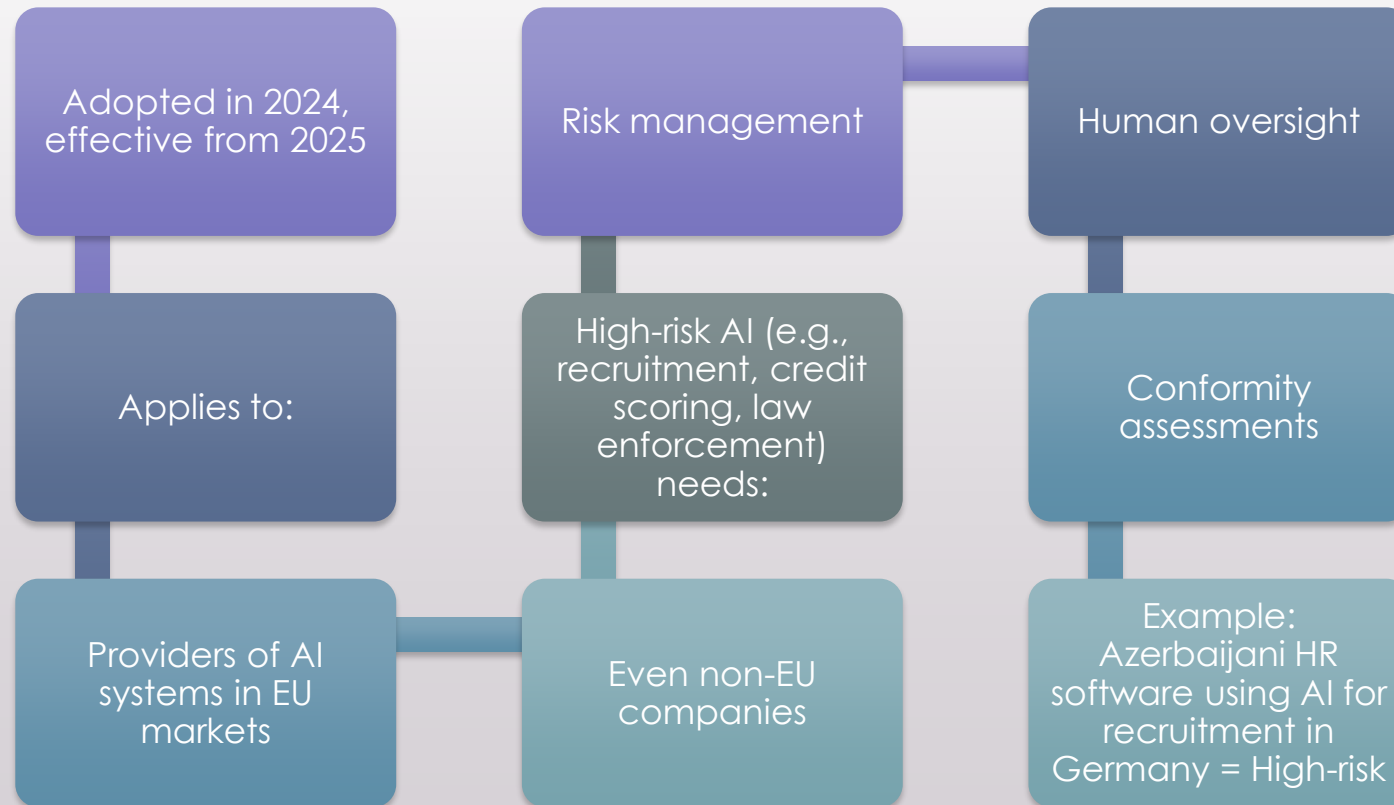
Adopted in 2024, effective from 2025

Applies to:

Providers of AI systems in EU markets

Even non-EU companies

High-risk AI (e.g., recruitment, credit scoring, law enforcement) needs:

Risk management

Human oversight

Conformity assessments

Example: Azerbaijani HR software using AI for recruitment in Germany = High-risk